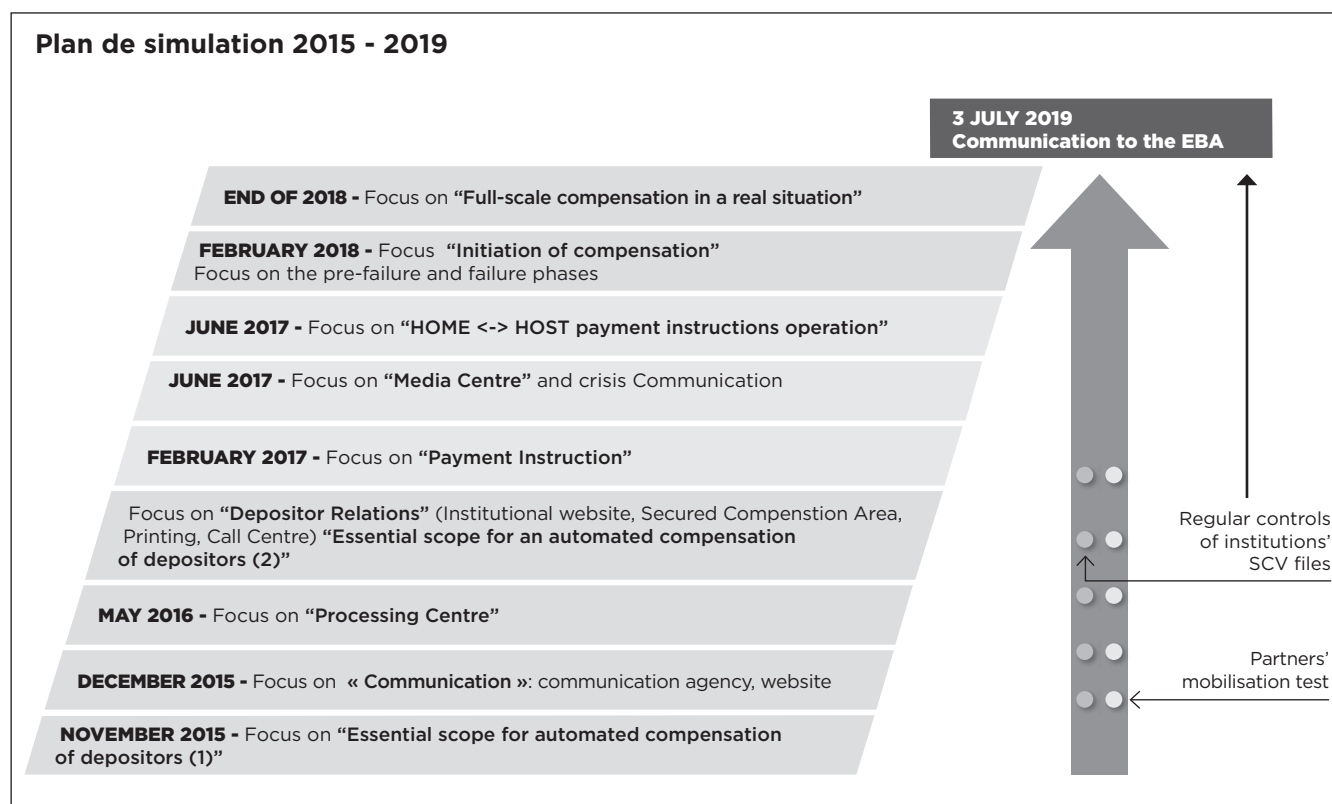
Plan de simulation 2015 - 2019

3 JULY 2019
Communication to the EBA

END OF 2018 - Focus on "Full-scale compensation in a real situation"

FEBRUARY 2018 - Focus "Initiation of compensation"
Focus on the pre-failure and failure phases

JUNE 2017 - Focus on "HOME <-> HOST payment instructions operation"

JUNE 2017 - Focus on "Media Centre" and crisis Communication

FEBRUARY 2017 - Focus on "Payment Instruction"

Focus on "Depositor Relations" (Institutional website, Secured Compenstion Area, Printing, Call Centre) "Essential scope for an automated compensation of depositors (2)"

MAY 2016 - Focus on "Processing Centre"

DECEMBER 2015 - Focus on « Communication »: communication agency, website

NOVEMBER 2015 - Focus on "Essential scope for automated compensation of depositors (1)"

Regular controls of institutions' SCV files

Partners' mobilisation test